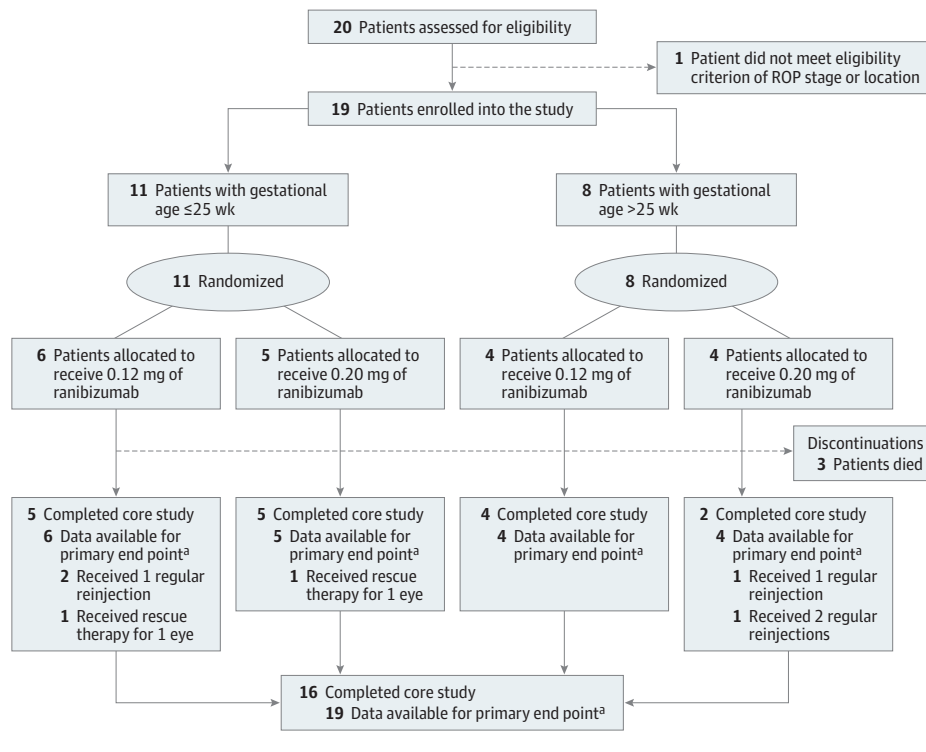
**20** Patients assessed for eligibility

**1** Patient did not meet eligibility criterion of ROP stage or location

**19** Patients enrolled into the study

**11** Patients with gestational age ≤25 wk

**8** Patients with gestational age >25 wk

**11** Randomized

**8** Randomized

**6** Patients allocated to receive 0.12 mg of ranibizumab

**5** Patients allocated to receive 0.20 mg of ranibizumab

**4** Patients allocated to receive 0.12 mg of ranibizumab

**4** Patients allocated to receive 0.20 mg of ranibizumab

Discontinuations
**3** Patients died

**5** Completed core study
**6** Data available for primary end point$^a$
**2** Received 1 regular reinjection
**1** Received rescue therapy for 1 eye

**5** Completed core study
**5** Data available for primary end point$^a$
**1** Received rescue therapy for 1 eye

**4** Completed core study
**4** Data available for primary end point$^a$

**2** Completed core study
**4** Data available for primary end point$^a$
**1** Received 1 regular reinjection
**1** Received 2 regular reinjections

**16** Completed core study
**19** Data available for primary end point$^a$